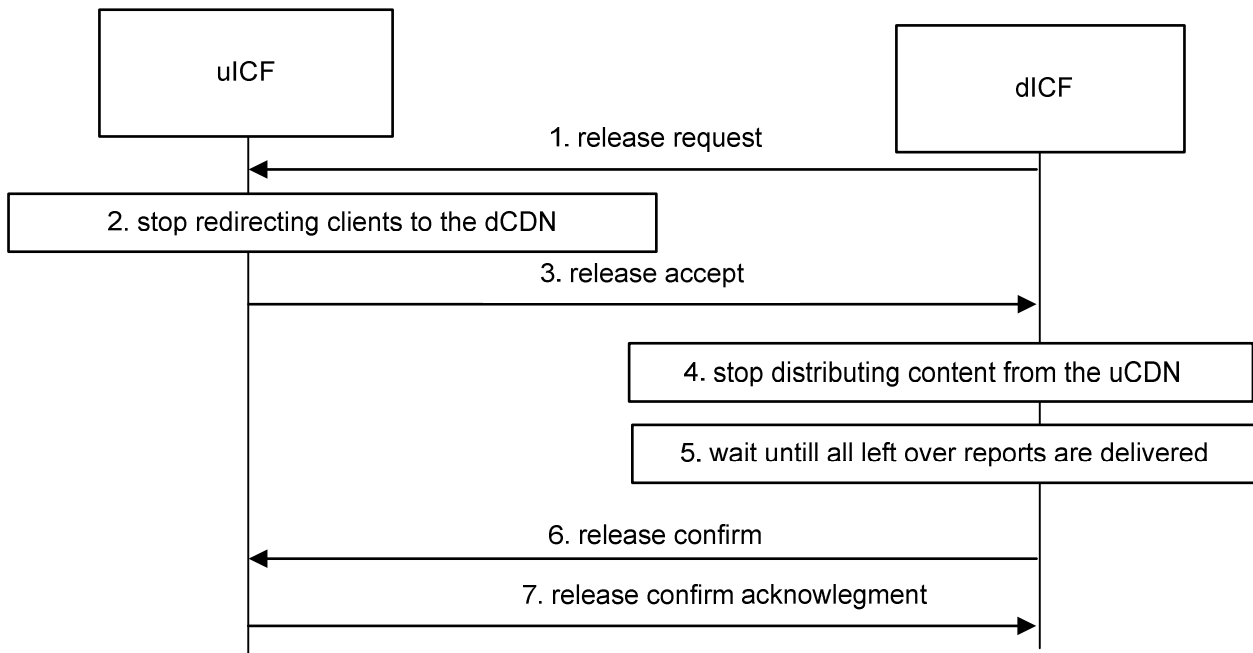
uICF

dICF

1. release request

2. stop redirecting clients to the dCDN

3. release accept

4. stop distributing content from the uCDN

5. wait untill all left over reports are delivered

6. release confirm

7. release confirm acknowlegment